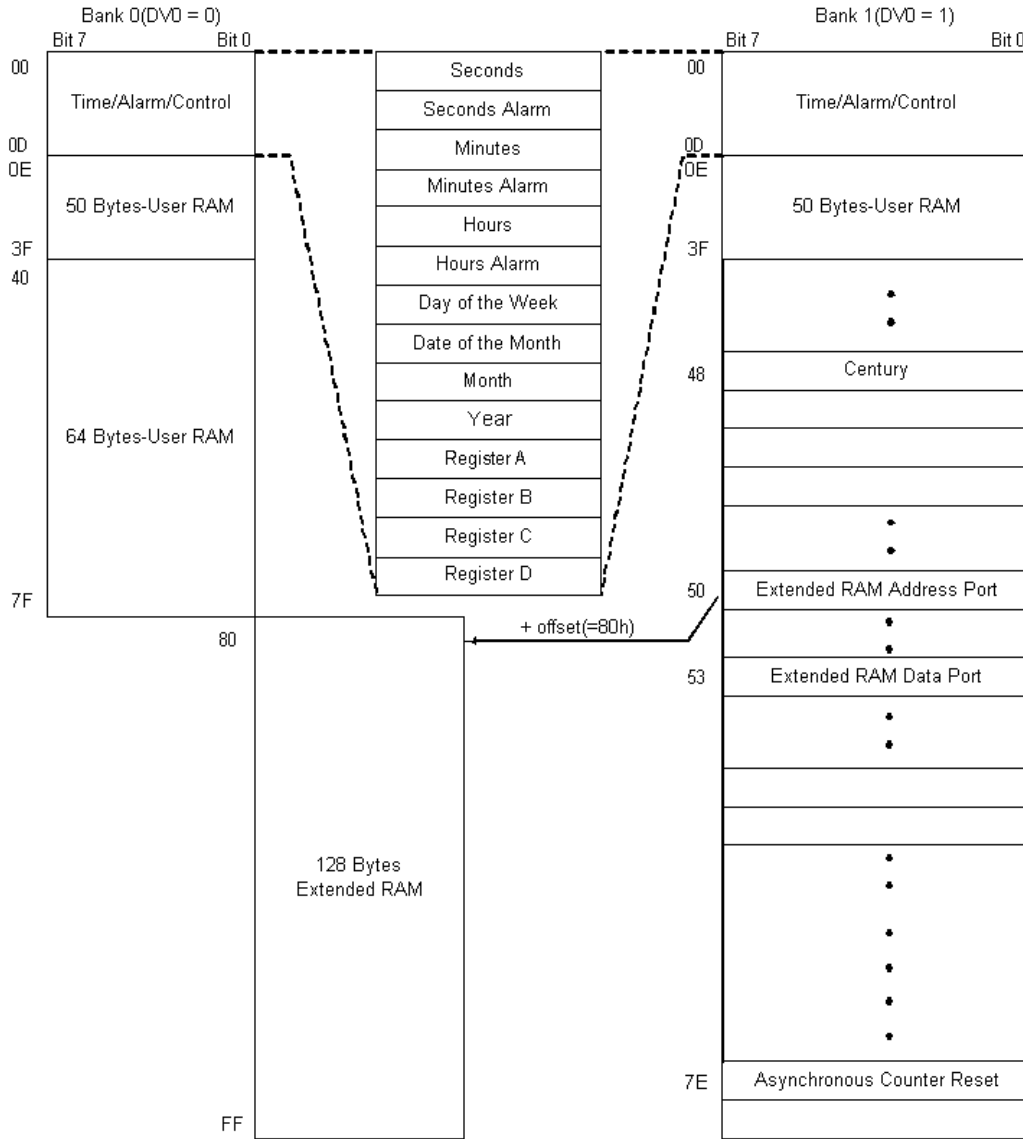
Bank 0(DV0 = 0)
Bit 7 Bit 0
00
Time/Alarm/Control
0D
0E
50 Bytes-User RAM
3F
40
64 Bytes-User RAM
7F
80
128 Bytes
Extended RAM
FF

Seconds
Seconds Alarm
Minutes
Minutes Alarm
Hours
Hours Alarm
Day of the Week
Date of the Month
Month
Year
Register A
Register B
Register C
Register D

+ offset(=80h)

Bank 1(DV0 = 1)
Bit 7 Bit 0
00
Time/Alarm/Control
0D
0E
50 Bytes-User RAM
3F
48
Century
50
Extended RAM Address Port
53
Extended RAM Data Port
7E
Asynchronous Counter Reset